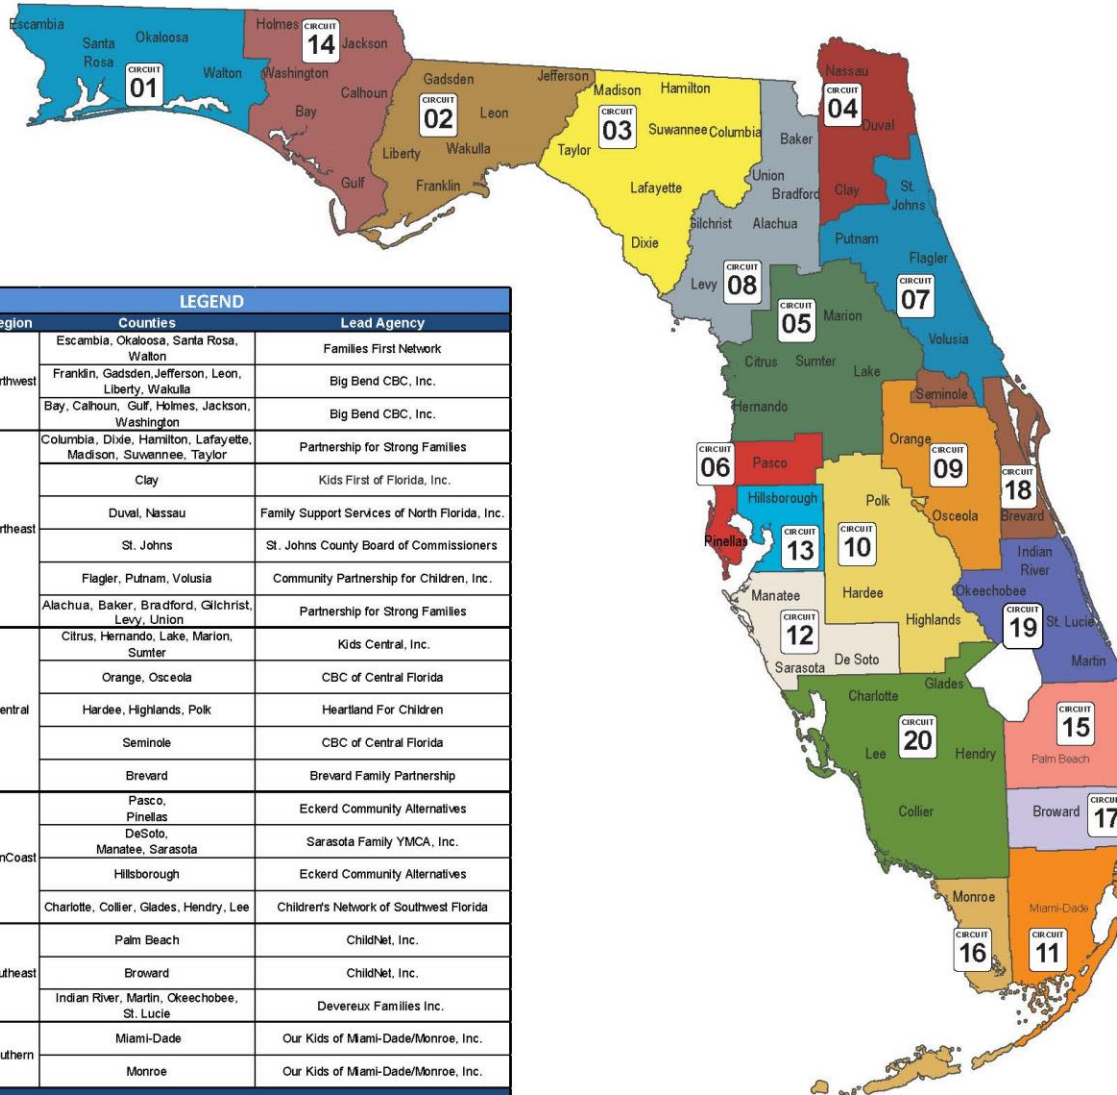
Escambia
Santa Rosa
Okaloosa
CIRCUIT 01
Walton
Holmes
CIRCUIT 14
Jackson
Washington
Calhoun
Bay
Gulf
Gadsden
CIRCUIT 02
Leon
Liberty
Wakulla
Franklin
Jefferson
Madison
Hamilton
CIRCUIT 03
Suwannee
Columbia
Taylor
Lafayette
Dixie
Baker
Nassau
CIRCUIT 04
Duval
Union
Bradford
Clay
St. Johns
Gilchrist
Alachua
Putnam
Flagler
Levy
CIRCUIT 08
CIRCUIT 07
CIRCUIT 05
Marion
Volusia
Citrus
Sumter
Lake
Hernando
Seminole
Orange
CIRCUIT 09
CIRCUIT 06
Pasco
Hillsborough
Polk
Osceola
CIRCUIT 18
Brevard
Pinellas
CIRCUIT 13
CIRCUIT 10
Indian River
Manatee
Hardee
Okeechobee
CIRCUIT 12
Highlands
CIRCUIT 19
St. Lucie
Sarasota
De Soto
Martin
Glades
Charlotte
CIRCUIT 20
CIRCUIT 15
Lee
Hendry
Palm Beach
Collier
Broward
CIRCUIT 17
Monroe
Miami-Dade
CIRCUIT 16
CIRCUIT 11

LEGEND

| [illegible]egion | Counties | Lead Agency |
|---|---|---|
| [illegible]rthwest | Escambia, Okaloosa, Santa Rosa, Walton | Families First Network |
| | Franklin, Gadsden,Jefferson, Leon, Liberty, Wakulla | Big Bend CBC, Inc. |
| | Bay, Calhoun, Gulf, Holmes, Jackson, Washington | Big Bend CBC, Inc. |
| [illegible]rtheast | Columbia, Dixie, Hamilton, Lafayette, Madison, Suwannee, Taylor | Partnership for Strong Families |
| | Clay | Kids First of Florida, Inc. |
| | Duval, Nassau | Family Support Services of North Florida, Inc. |
| | St. Johns | St. Johns County Board of Commissioners |
| | Flagler, Putnam, Volusia | Community Partnership for Children, Inc. |
| | Alachua, Baker, Bradford, Gilchrist, Levy, Union | Partnership for Strong Families |
| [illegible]entral | Citrus, Hernando, Lake, Marion, Sumter | Kids Central, Inc. |
| | Orange, Osceola | CBC of Central Florida |
| | Hardee, Highlands, Polk | Heartland For Children |
| | Seminole | CBC of Central Florida |
| | Brevard | Brevard Family Partnership |
| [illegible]nCoast | Pasco, Pinellas | Eckerd Community Alternatives |
| | DeSoto, Manatee, Sarasota | Sarasota Family YMCA, Inc. |
| | Hillsborough | Eckerd Community Alternatives |
| | Charlotte, Collier, Glades, Hendry, Lee | Children's Network of Southwest Florida |
| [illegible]utheast | Palm Beach | ChildNet, Inc. |
| | Broward | ChildNet, Inc. |
| | Indian River, Martin, Okeechobee, St. Lucie | Devereux Families Inc. |
| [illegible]uthern | Miami-Dade | Our Kids of Miami-Dade/Monroe, Inc. |
| | Monroe | Our Kids of Miami-Dade/Monroe, Inc. |